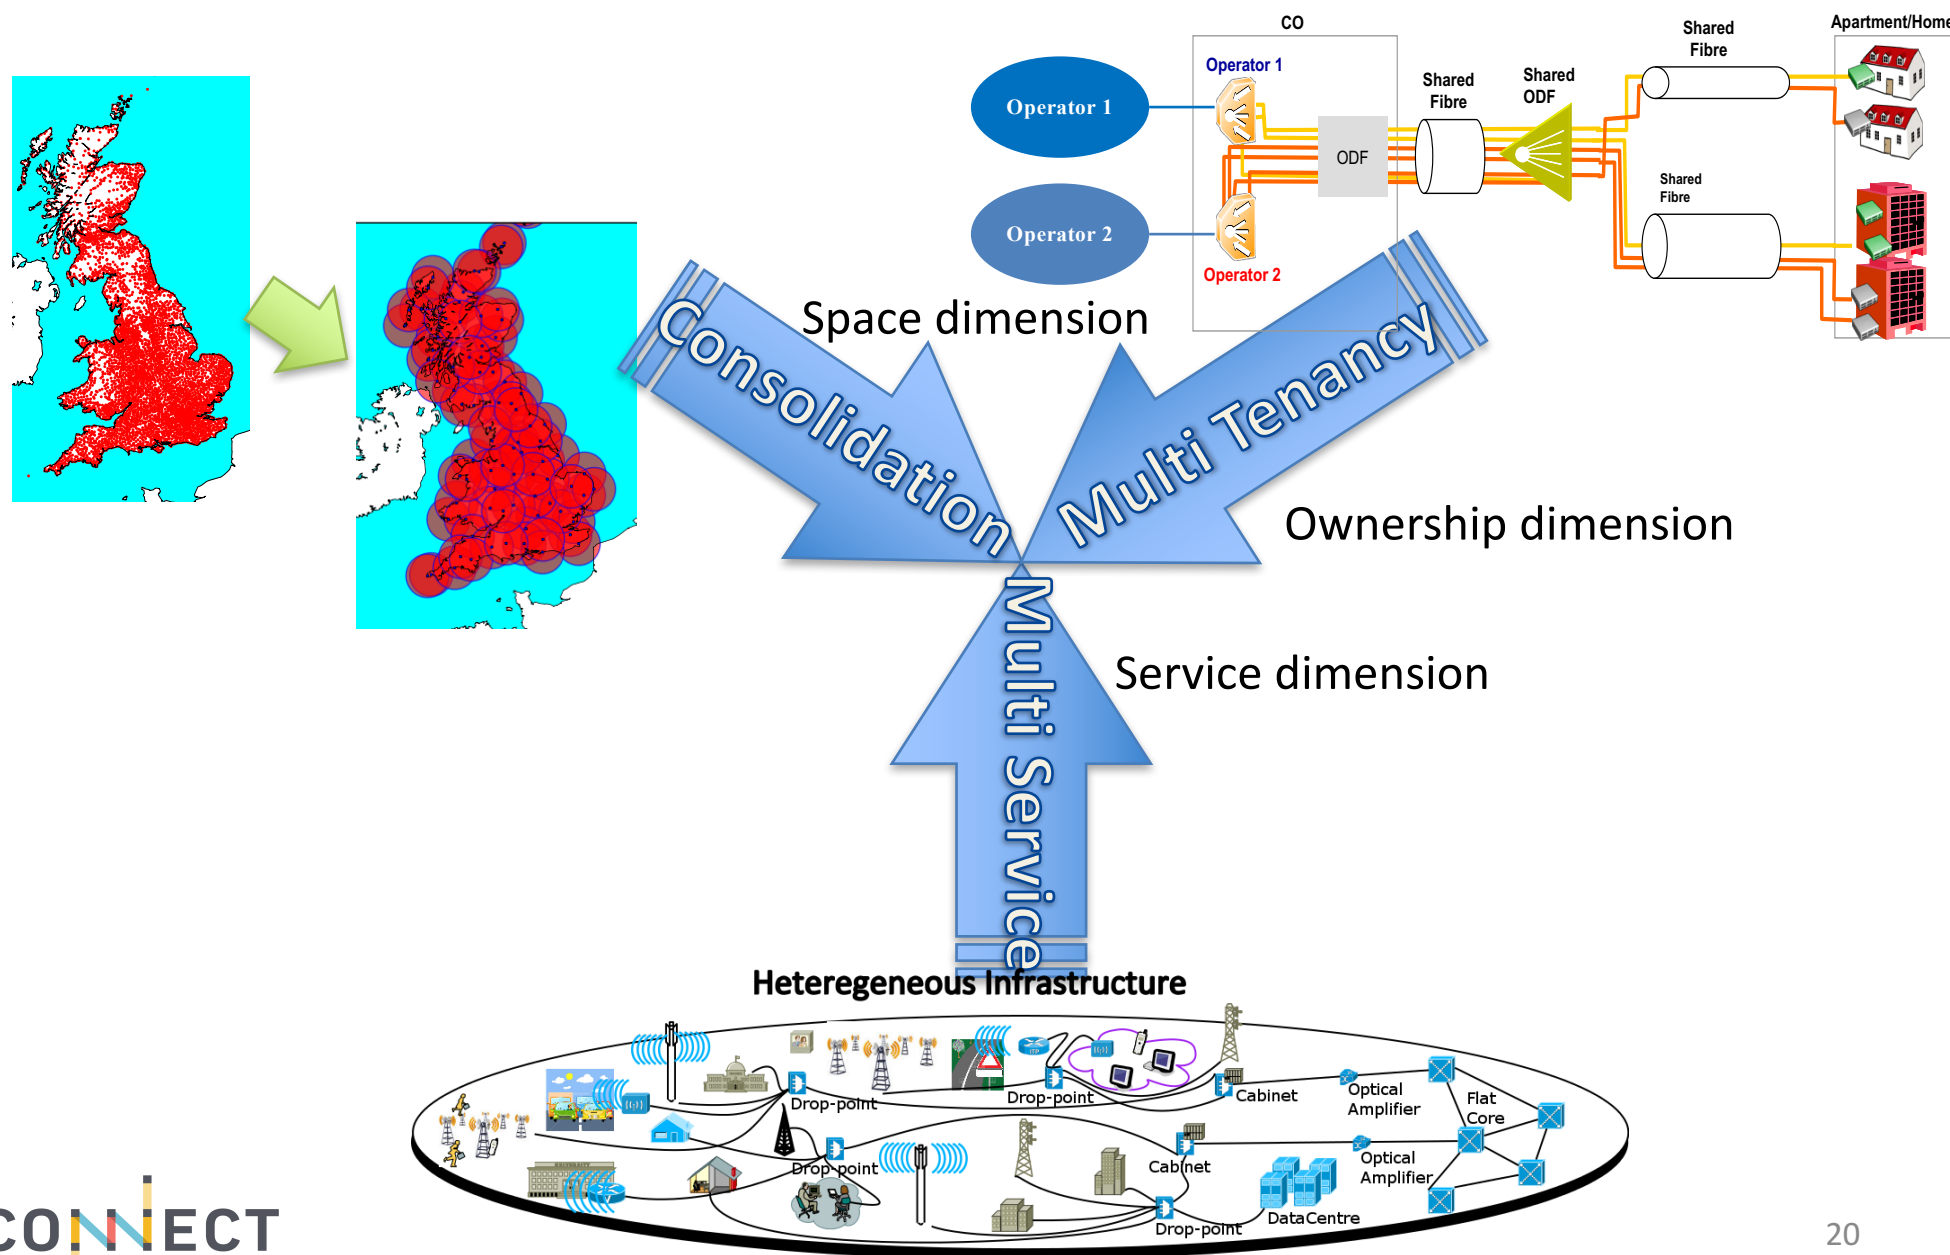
CO

Operator 1

Operator 2

Operator 1

Operator 2

ODF

Shared Fibre

Shared ODF

Shared Fibre

Shared Fibre

Apartment/Home

Consolidation

Space dimension

Multi Tenancy

Ownership dimension

Multi Service

Service dimension

Heteregeneous Infrastructure

Drop-point

Drop-point

Cabinet

Optical Amplifier

Flat Core

Drop-point

Cabinet

Optical Amplifier

Drop-point

DataCentre

CONNECT

20